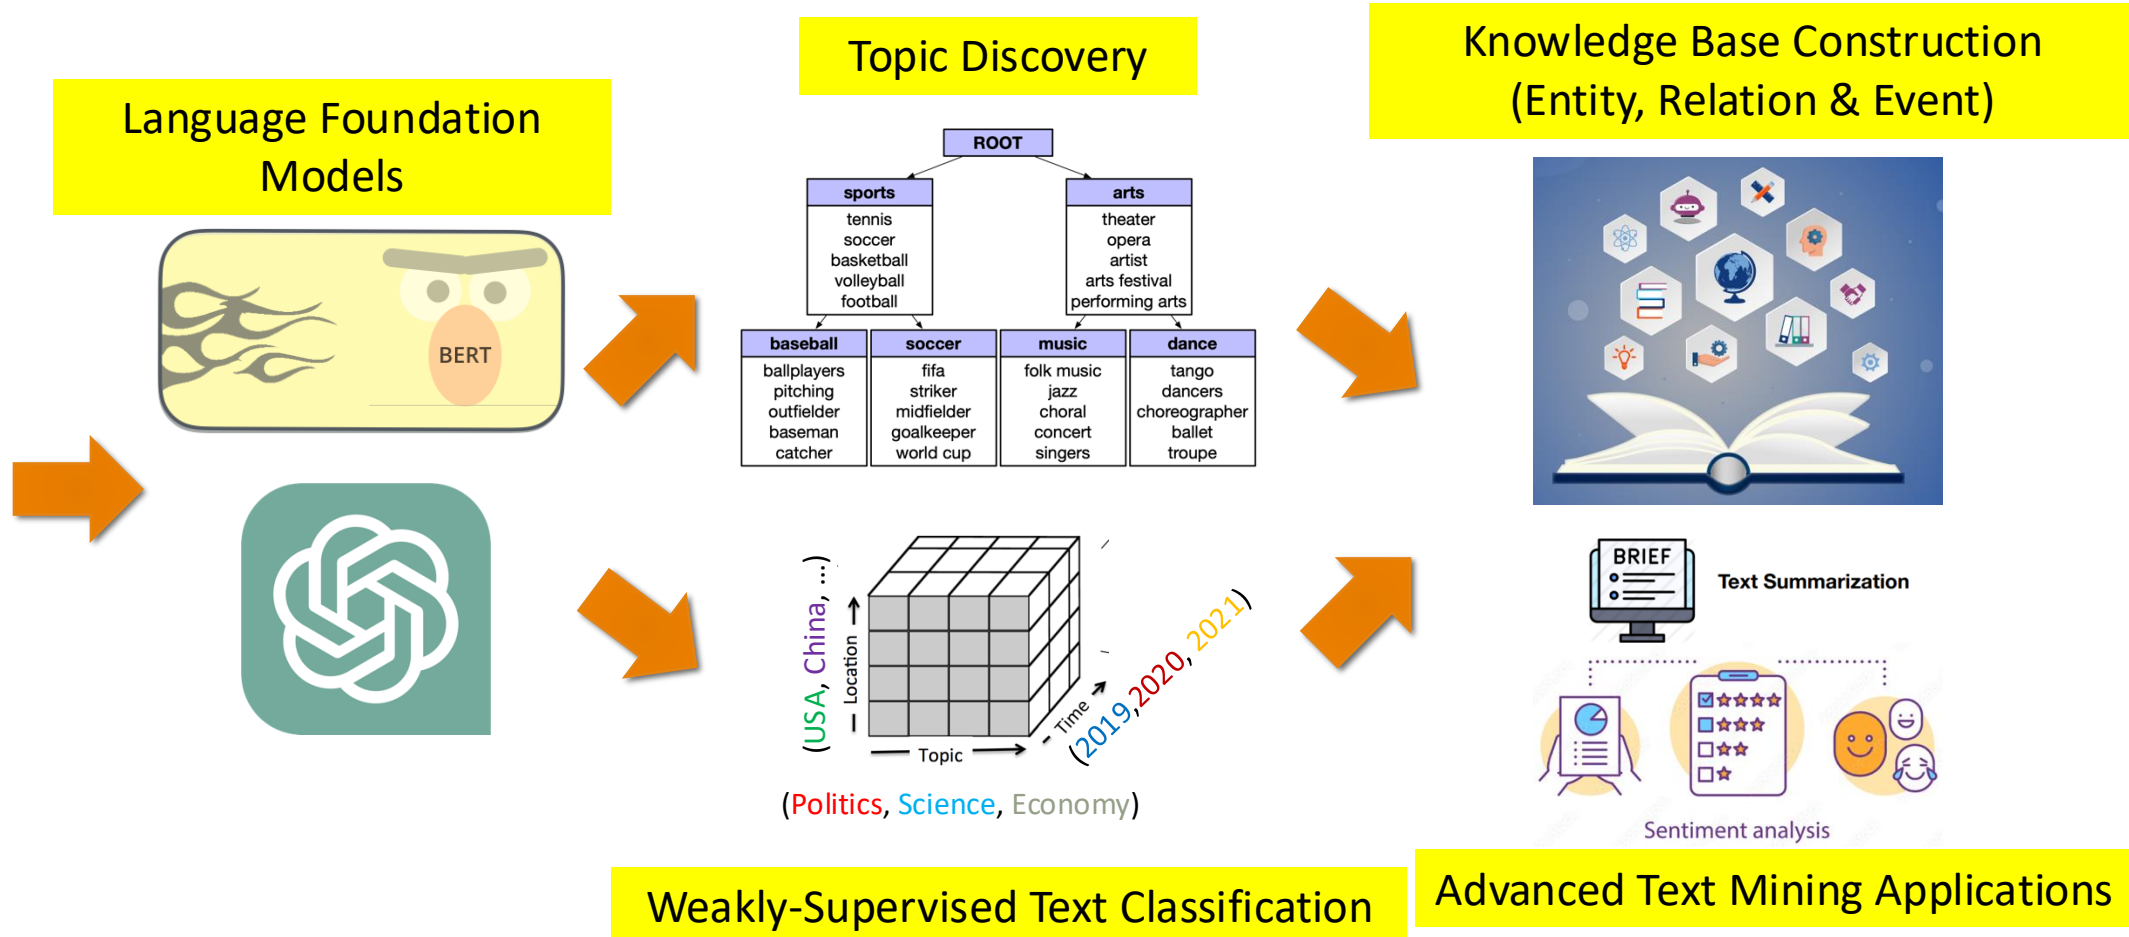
Language Foundation Models

BERT

Topic Discovery

ROOT

sports
tennis
soccer
basketball
volleyball
football

arts
theater
opera
artist
arts festival
performing arts

baseball
ballplayers
pitching
outfielder
baseman
catcher

soccer
fifa
striker
midfielder
goalkeeper
world cup

music
folk music
jazz
choral
concert
singers

dance
tango
dancers
choreographer
ballet
troupe

(USA, China, ...)
Location
Topic
Time
(2019, 2020, 2021)
(Politics, Science, Economy)

Weakly-Supervised Text Classification

Knowledge Base Construction (Entity, Relation & Event)

BRIEF
Text Summarization

Sentiment analysis

Advanced Text Mining Applications